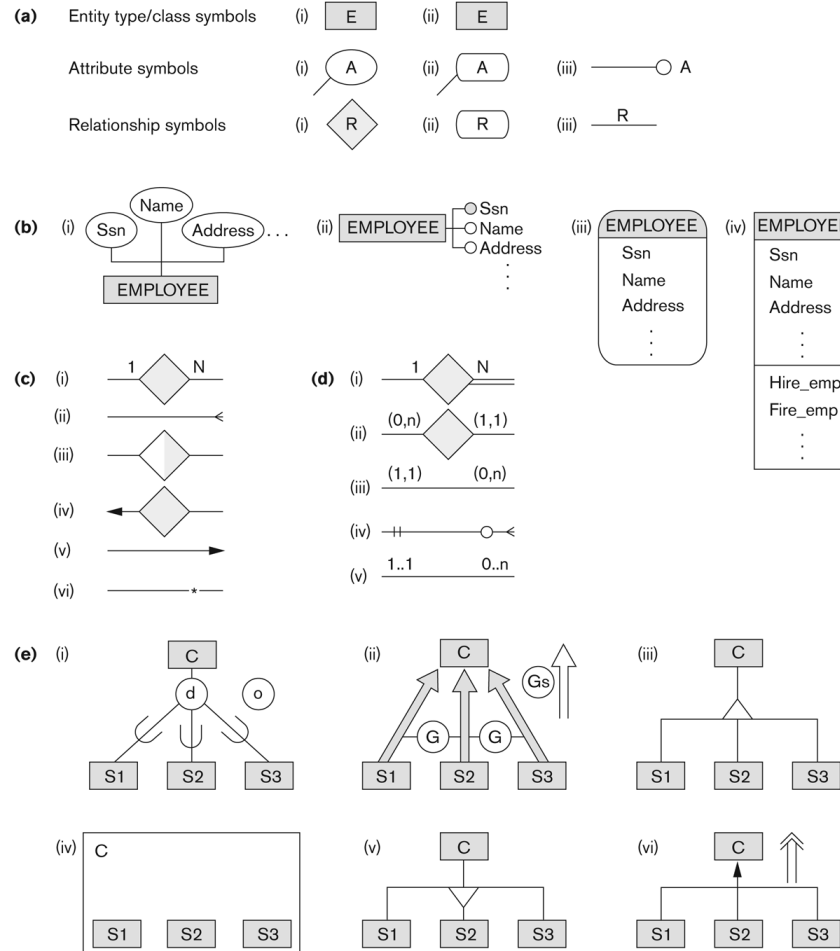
(a) Entity type/class symbols (i) E (ii) E

Attribute symbols (i) A (ii) A (iii) A

Relationship symbols (i) R (ii) R (iii) R

(b) (i) Name Ssn Address . . . EMPLOYEE

(ii) EMPLOYEE Ssn Name Address ⋮

(iii) EMPLOYEE Ssn Name Address ⋮

(iv) EMPLOYE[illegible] Ssn Name Address ⋮ Hire_emp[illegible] Fire_emp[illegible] ⋮

(c) (i) 1 N
(ii)
(iii)
(iv)
(v)
(vi) *

(d) (i) 1 N
(ii) (0,n) (1,1)
(iii) (1,1) (0,n)
(iv)
(v) 1..1 0..n

(e) (i) C d o S1 S2 S3

(ii) C Gs G G S1 S2 S3

(iii) C S1 S2 S3

(iv) C S1 S2 S3

(v) C S1 S2 S3

(vi) C S1 S2 S3